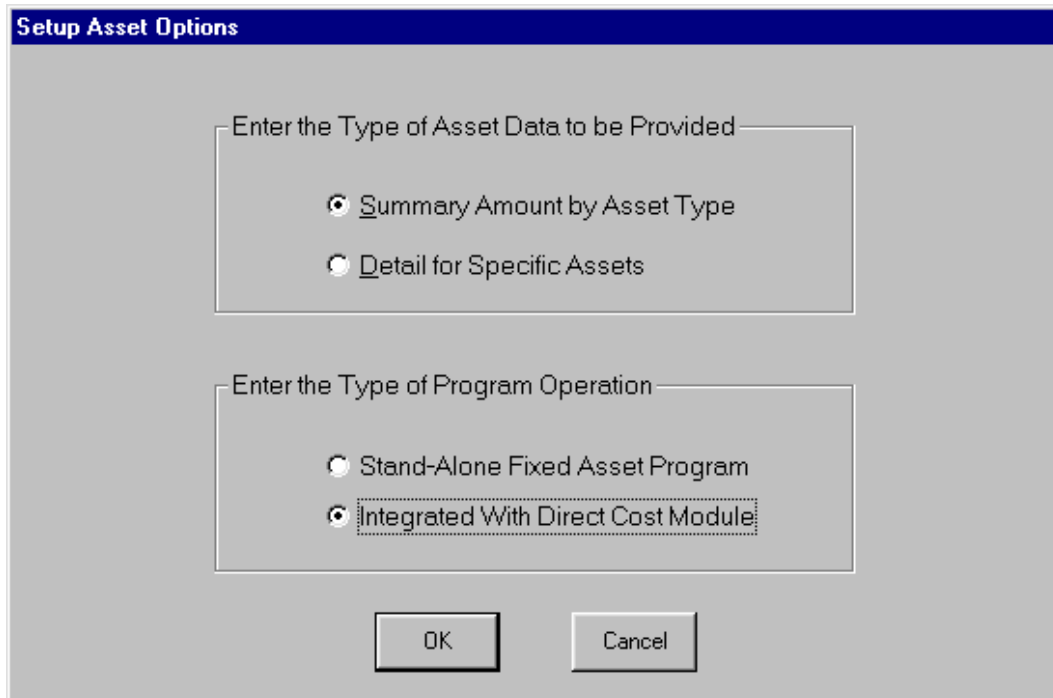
Setup Asset Options

Enter the Type of Asset Data to be Provided

Summary Amount by Asset Type

Detail for Specific Assets

Enter the Type of Program Operation

Stand-Alone Fixed Asset Program

Integrated With Direct Cost Module

OK

Cancel